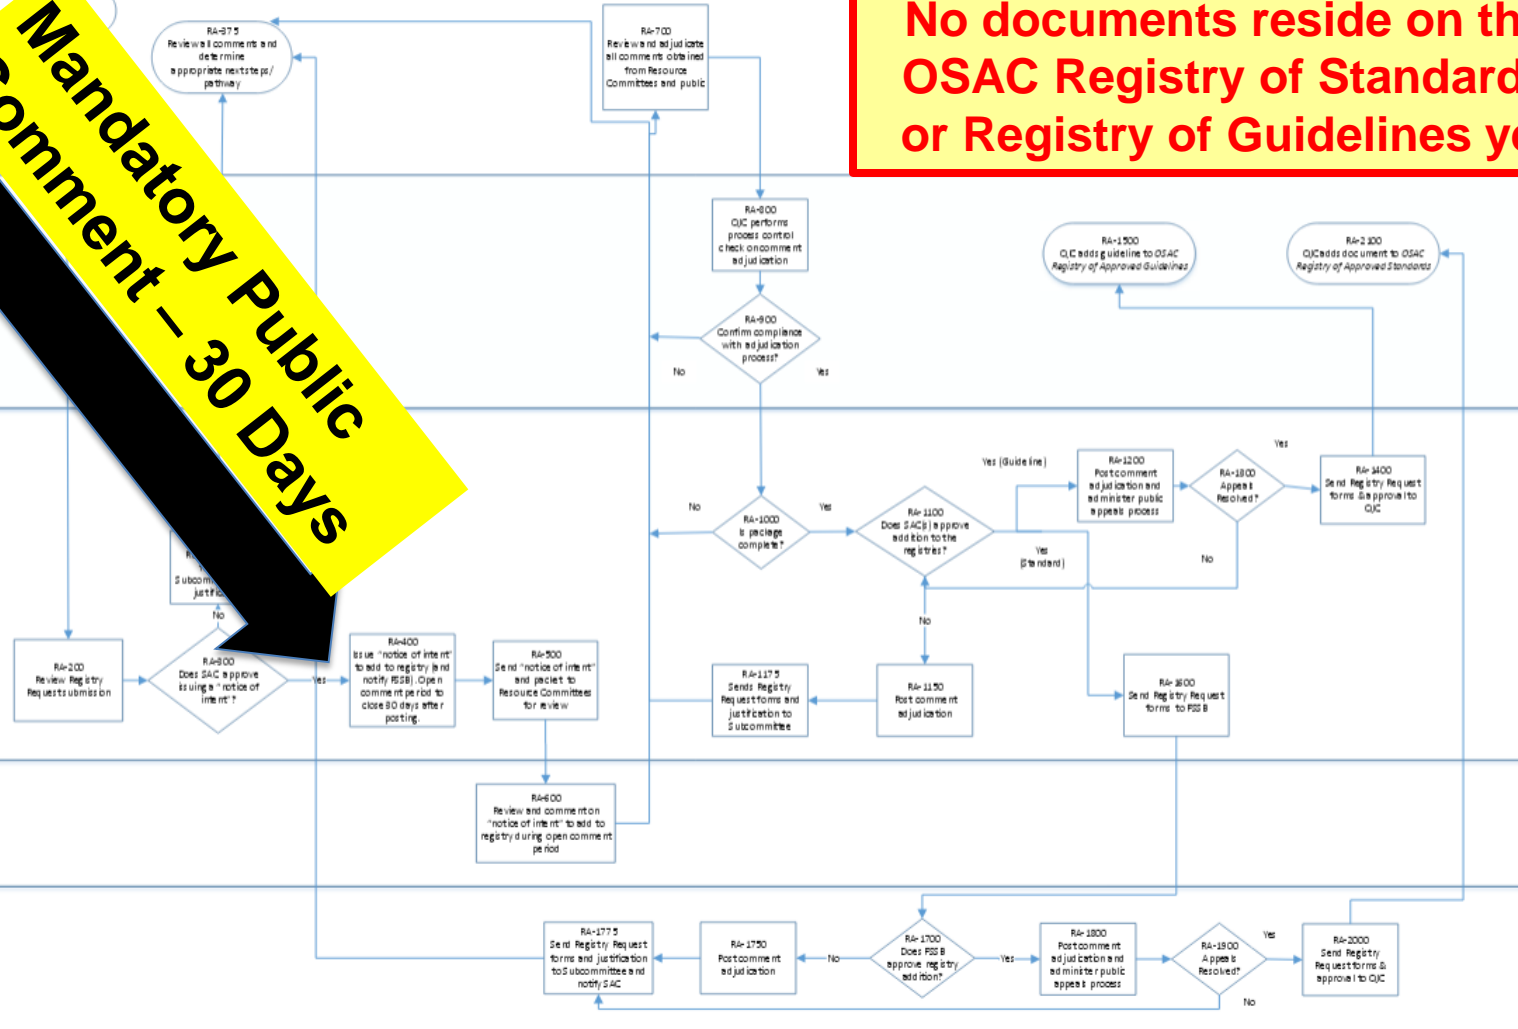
Mandatory Public Comment – 30 Days

No documents reside on th
OSAC Registry of Standard
or Registry of Guidelines ye

RA-375
Review all comments and determine appropriate next steps/ pathway

RA-700
Review and adjudicate all comments obtained from Resource Committees and public

RA-800
OJC performs process control check on comment adjudication

RA-900
Confirm compliance with adjudication process?

No

Yes

RA-1500
OJC adds guideline to OSAC Registry of Approved Guidelines

RA-2100
OJC adds document to OSAC Registry of Approved Standards

Yes

Yes (Guideline)

RA-1200
Post comment adjudication and administer public appeals process

RA-1300
Appeals Resolved?

RA-1400
Send Registry Request forms & approval to OJC

No

RA-1000
Is package complete?

No

Yes

RA-1100
Does SAC(s) approve addition to the registries?

Yes (Standard)

No

Subcom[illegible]
justific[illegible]

No

RA-200
Review Registry Requests submission

RA-300
Does SAC approve issuing a "notice of intent"?

Yes

RA-400
Issue "notice of intent" to add to registry and notify FSSB. Open comment period to close 30 days after posting.

RA-500
Send "notice of intent" and packet to Resource Committees for review

RA-1175
Sends Registry Request forms and justification to Subcommittee

RA-1150
Post comment adjudication

RA-1600
Send Registry Request forms to FSSB

RA-600
Review and comment on "notice of intent" to add to registry during open comment period

RA-1775
Send Registry Request forms and justification to Subcommittee and notify SAC

RA-1750
Post comment adjudication

No

RA-1700
Does FSSB approve registry addition?

Yes

RA-1800
Post comment adjudication and administer public appeals process

RA-1900
Appeals Resolved?

Yes

No

RA-2000
Send Registry Request forms & approval to OJC